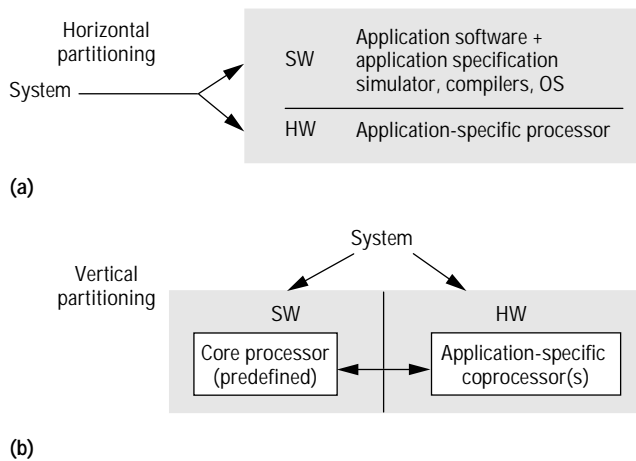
Horizontal partitioning

System

SW Application software + application specification simulator, compilers, OS

HW Application-specific processor

(a)

System

Vertical partitioning

SW

HW

Core processor (predefined)

Application-specific coprocessor(s)

(b)